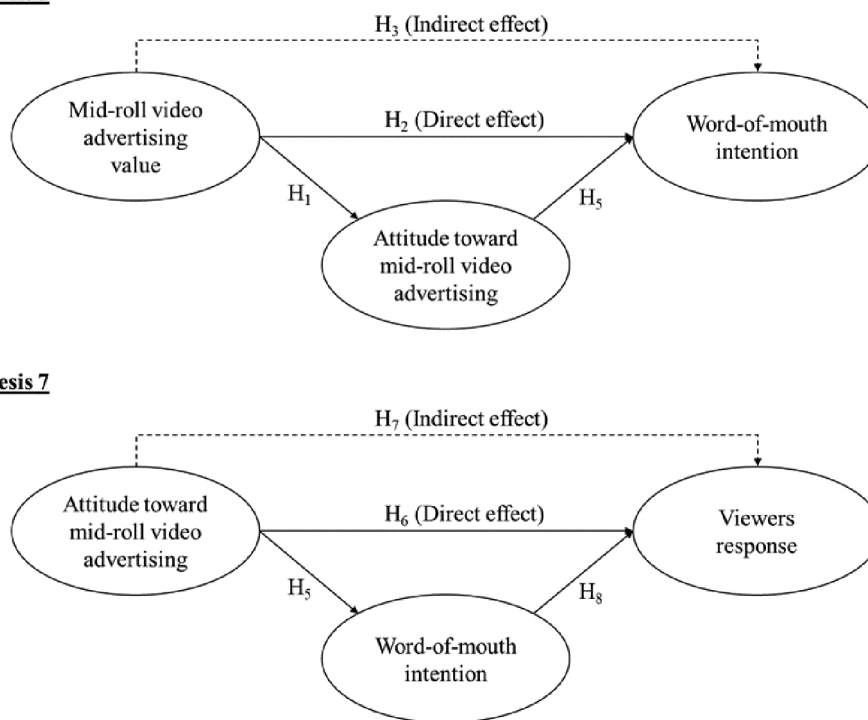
$H_3$ (Indirect effect)

Mid-roll video advertising value

$H_2$ (Direct effect)

Word-of-mouth intention

$H_1$

$H_5$

Attitude toward mid-roll video advertising

esis 7

$H_7$ (Indirect effect)

Attitude toward mid-roll video advertising

$H_6$ (Direct effect)

Viewers response

$H_5$

$H_8$

Word-of-mouth intention